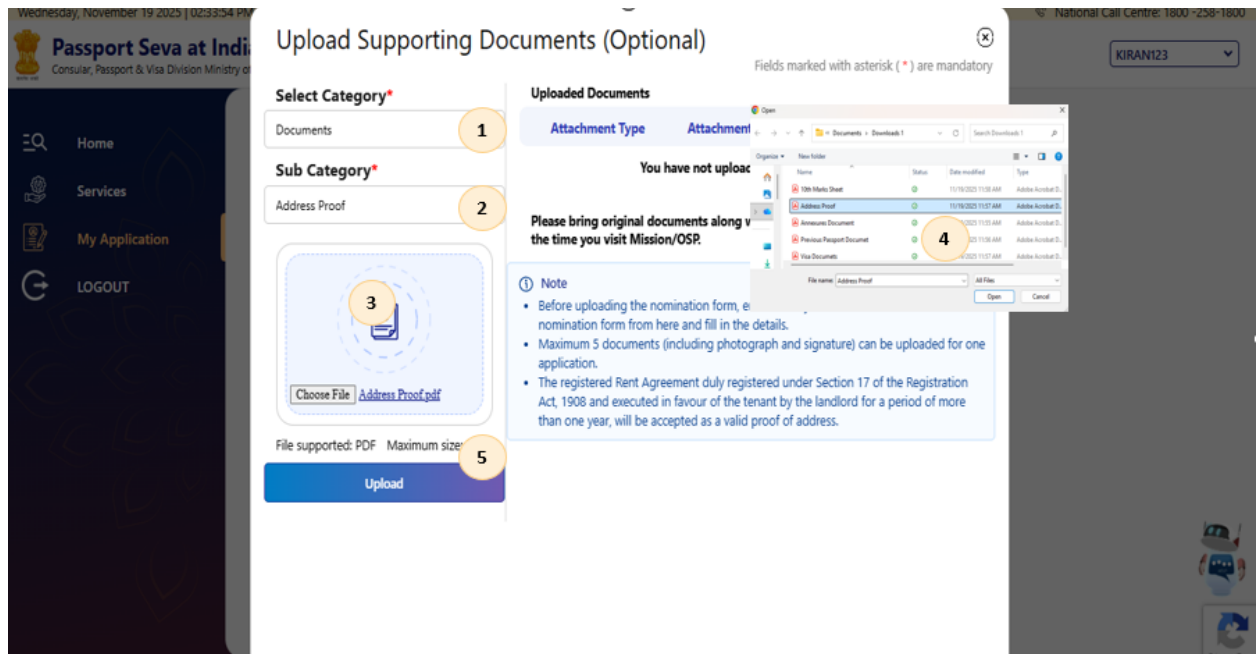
Wednesday, November 19 2025 | 02:33:54 PM

National Call Centre: 1800 -258-1800

Passport Seva at Indi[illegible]
Consular, Passport & Visa Division Ministry o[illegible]

KIRAN123

Home
Services
My Application
LOGOUT

Upload Supporting Documents (Optional)

Fields marked with asterisk ( * ) are mandatory

Select Category*
Documents
1

Sub Category*
Address Proof
2

3

Choose File Address Proof.pdf

File supported: PDF Maximum size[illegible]
5

Upload

Uploaded Documents

| Attachment Type | Attachment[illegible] |
|---|---|

You have not upload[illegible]

Please bring original documents along w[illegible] the time you visit Mission/OSP.

Open

Documents > Downloads 1
Search Downloads 1
Organize New folder

| Name | Status | Date modified | Type |
|---|---|---|---|
| 10th Marks Sheet | | 11/19/2025 11:58 AM | Adobe Acrobat D... |
| Address Proof | | 11/19/2025 11:57 AM | Adobe Acrobat D... |
| Annexures Document | | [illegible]/2025 11:55 AM | Adobe Acrobat D... |
| Previous Passport Documet | | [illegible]/2025 11:58 AM | Adobe Acrobat D... |
| Visa Documets | | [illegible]/2025 11:57 AM | Adobe Acrobat D... |

4

File name: Address Proof
All Files
Open Cancel

Note
• Before uploading the nomination form, e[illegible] nomination form from here and fill in the details.
• Maximum 5 documents (including photograph and signature) can be uploaded for one application.
• The registered Rent Agreement duly registered under Section 17 of the Registration Act, 1908 and executed in favour of the tenant by the landlord for a period of more than one year, will be accepted as a valid proof of address.